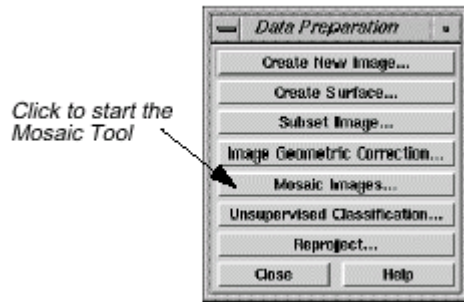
Click to start the Mosaic Tool

Data Preparation

Create New Image...

Create Surface...

Subset Image...

Image Geometric Correction...

Mosaic Images...

Unsupervised Classification...

Reproject...

Close

Help